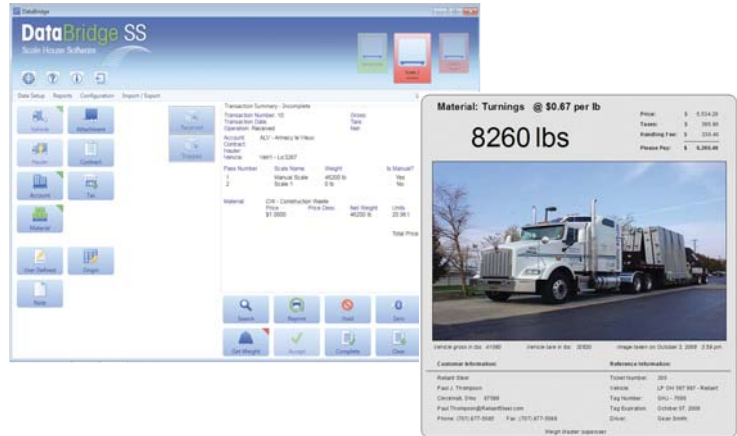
DataBridge

DataBridge SS
Scale House Software

Data Setup Reports Configuration Import / Export

Vehicle
Attachment
Hauler
Contract
Account
Tax
Material
User Defined
Origin
Note

Received
Shipped

Transaction Summary - Incomplete
Transaction Number: 10
Transaction Date:
Operation: Received
Gross:
Tare:
Net:

Account: ALV - Armory le Vaux
Contract:
Hauler:
Vehicle: Veh1 - Lic3267

| Pass Number | Scale Name | Weight | Is Manual? |
|---|---|---|---|
| 1 | Manual Scale | 46200 lb | Yes |
| 2 | Scale 1 | 0 lb | No |

Material: CW - Construction Waste
Price: $1.0000
Price Desc:
Net Weight: 46200 lb
Units: 23.061

Total Price

Search
Reprint
Void
Zero
Get Weight
Accept
Complete
Clear

Material: Turnings @ $0.67 per lb

8260 lbs

Price: $ 5,534.20
Taxes: $ 365.90
Handling Fee: $ 335.40
Please Pay: $ 6,265.40

Vehicle gross in lbs: 41060
Vehicle tare in lbs: 32800
Image taken on October 3, 2008 2:58 pm

Customer Information:
Reliant Steel
Paul J. Thompson
Cincinnati, Ohio 87599
Paul.Thompson@ReliantSteel.com
Phone: (707) 677-5540 Fax: (707) 677-5569

Reference Information:
Ticket Number: 203
Vehicle: LP OH 567 667 - Reliant
Tag Number: OHJ - 7689
Tag Expiration: October 07, 2008
Driver: Dean Smith

Weigh Master signature